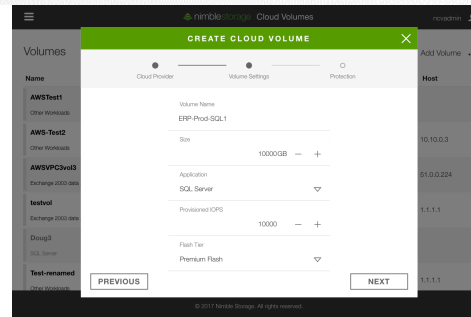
nimblestorage Cloud Volumes

novadmin

Volumes

Add Volume

Name

Host

AWSTest1

Other Workloads

AWS-Test2

Other Workloads

10.10.0.3

AWSVPC3vol3

Exchange 2003 data

51.0.0.224

testvol

Exchange 2003 data

1.1.1.1

Doug3

SQL Server

Test-renamed

Other Workloads

1.1.1.1

CREATE CLOUD VOLUME

Cloud Provider

Volume Settings

Protection

Volume Name

ERP-Prod-SQL1

Size

10000GB — +

Application

SQL Server

Provisioned IOPS

10000 — +

Flash Tier

Premium Flash

PREVIOUS

NEXT

© 2017 Nimble Storage. All rights reserved.